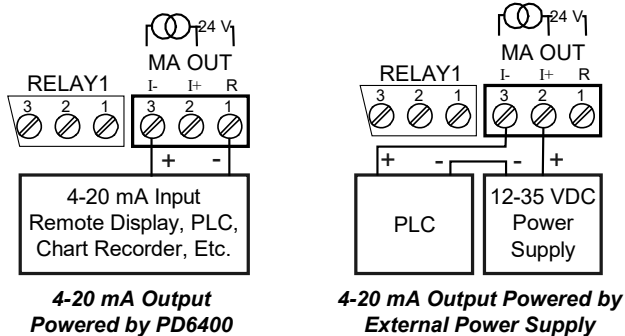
24 V
MA OUT
RELAY1
3 2 1
I- I+ R
3 2 1
+ -
4-20 mA Input Remote Display, PLC, Chart Recorder, Etc.

4-20 mA Output Powered by PD6400

24 V
MA OUT
RELAY1
3 2 1
I- I+ R
3 2 1
+ - - +
PLC
12-35 VDC Power Supply

4-20 mA Output Powered by External Power Supply